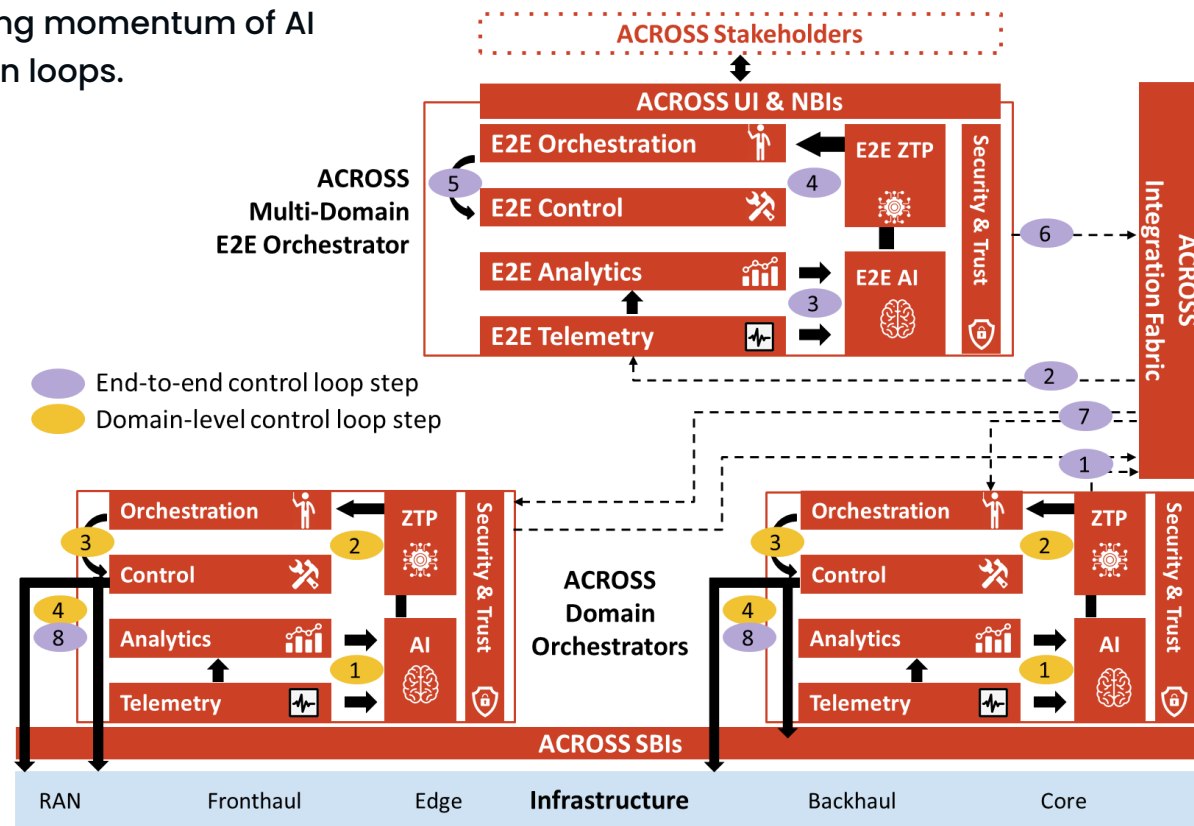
ng momentum of AI
n loops.

ACROSS Stakeholders

ACROSS UI & NBIs

E2E Orchestration
E2E Control
E2E Analytics
E2E Telemetry
E2E ZTP
E2E AI
Security & Trust
5
4
3
6

ACROSS Multi-Domain E2E Orchestrator

ACROSS Integration Fabric

End-to-end control loop step
Domain-level control loop step

2
7
1

Orchestration
Control
Analytics
Telemetry
ZTP
AI
Security & Trust
3
2
4
8
1

ACROSS Domain Orchestrators

Orchestration
Control
Analytics
Telemetry
ZTP
AI
Security & Trust
3
2
4
8
1

ACROSS SBIs

RAN Fronthaul Edge Infrastructure Backhaul Core